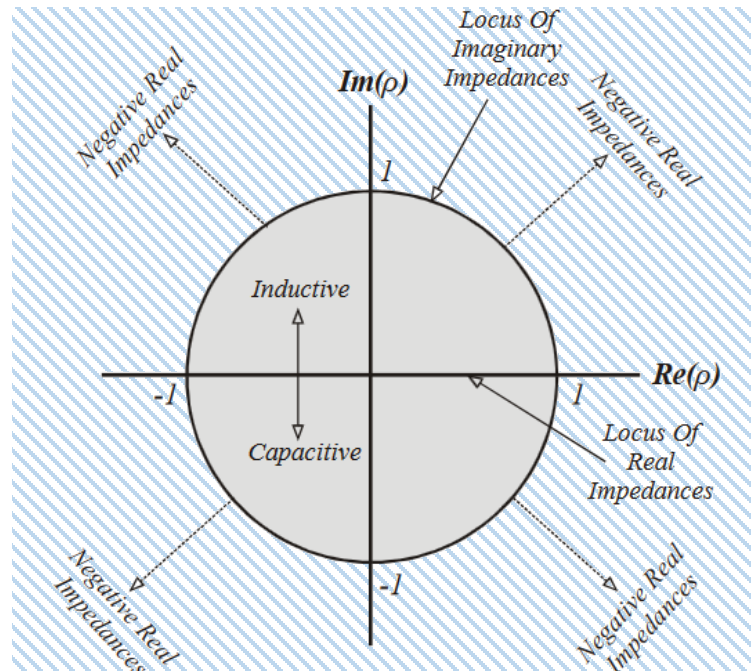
Locus Of Imaginary Impedances

Negative Real Impedances

$Im(\rho)$

Negative Real Impedances

1

Inductive

$Re(\rho)$

-1

1

Capacitive

Locus Of Real Impedances

-1

Negative Real Impedances

Negative Real Impedances